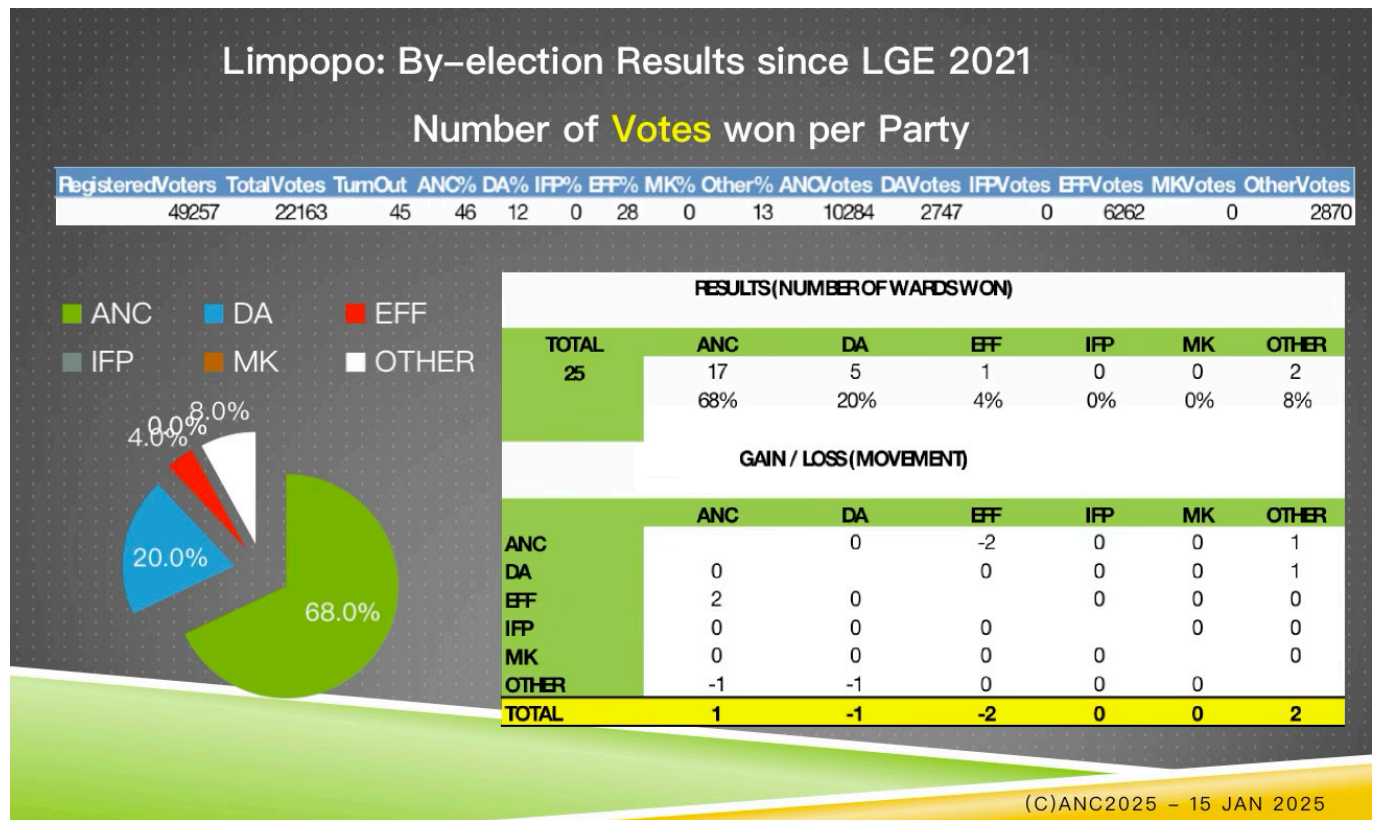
Limpopo: By-election Results since LGE 2021

Number of Votes won per Party

| RegisteredVoters | TotalVotes | TurnOut | ANC% | DA% | IFP% | EFF% | MK% | Other% | ANCVotes | DAVotes | IFPVotes | EFFVotes | MKVotes | OtherVotes |
|---|---|---|---|---|---|---|---|---|---|---|---|---|---|---|
| 49257 | 22163 | 45 | 46 | 12 | 0 | 28 | 0 | 13 | 10284 | 2747 | 0 | 6262 | 0 | 2870 |

ANC DA EFF IFP MK OTHER

4.0% 0.0% 8.0% 20.0% 68.0%

RESULTS (NUMBER OF WARDS WON)

| TOTAL | ANC | DA | EFF | IFP | MK | OTHER |
|---|---|---|---|---|---|---|
| 25 | 17 | 5 | 1 | 0 | 0 | 2 |
| | 68% | 20% | 4% | 0% | 0% | 8% |

GAIN / LOSS (MOVEMENT)

| | ANC | DA | EFF | IFP | MK | OTHER |
|---|---|---|---|---|---|---|
| ANC | | 0 | -2 | 0 | 0 | 1 |
| DA | 0 | | 0 | 0 | 0 | 1 |
| EFF | 2 | 0 | | 0 | 0 | 0 |
| IFP | 0 | 0 | 0 | | 0 | 0 |
| MK | 0 | 0 | 0 | 0 | | 0 |
| OTHER | -1 | -1 | 0 | 0 | 0 | |
| TOTAL | 1 | -1 | -2 | 0 | 0 | 2 |

(C)ANC2025 - 15 JAN 2025